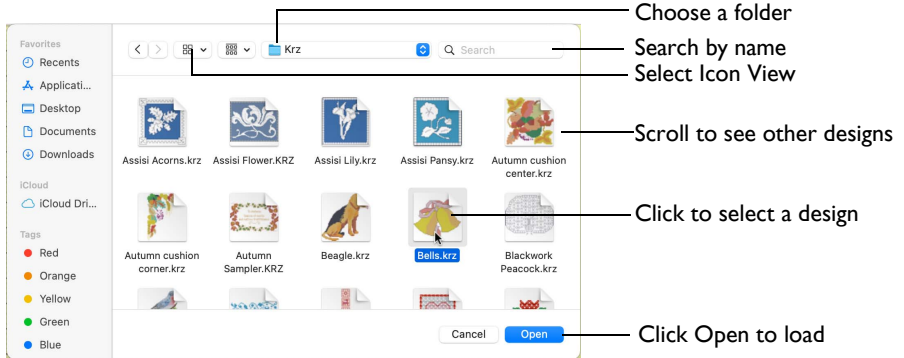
Favorites
Recents
Applicati...
Desktop
Documents
Downloads
iCloud
iCloud Dri...
Tags
Red
Orange
Yellow
Green
Blue

Krz
Search

Assisi Acorns.krz
Assisi Flower.KRZ
Assisi Lily.krz
Assisi Pansy.krz
Autumn cushion center.krz
Autumn cushion corner.krz
Autumn Sampler.KRZ
Beagle.krz
Bells.krz
Blackwork Peacock.krz

Cancel
Open

Choose a folder
Search by name
Select Icon View
Scroll to see other designs
Click to select a design
Click Open to load